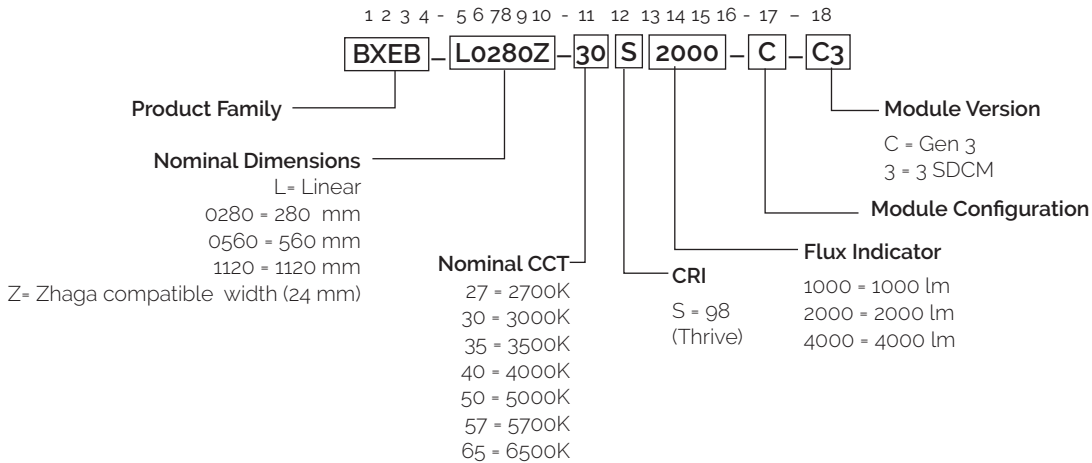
1 2 3 4 - 5 6 7 8 9 10 - 11 12 13 14 15 16 - 17 - 18

BXEB – L0280Z – 30 S 2000 – C – C3

Product Family

Nominal Dimensions
L= Linear
0280 = 280 mm
0560 = 560 mm
1120 = 1120 mm
Z= Zhaga compatible width (24 mm)

Nominal CCT
27 = 2700K
30 = 3000K
35 = 3500K
40 = 4000K
50 = 5000K
57 = 5700K
65 = 6500K

CRI
S = 98
(Thrive)

Flux Indicator
1000 = 1000 lm
2000 = 2000 lm
4000 = 4000 lm

Module Configuration

Module Version
C = Gen 3
3 = 3 SDCM